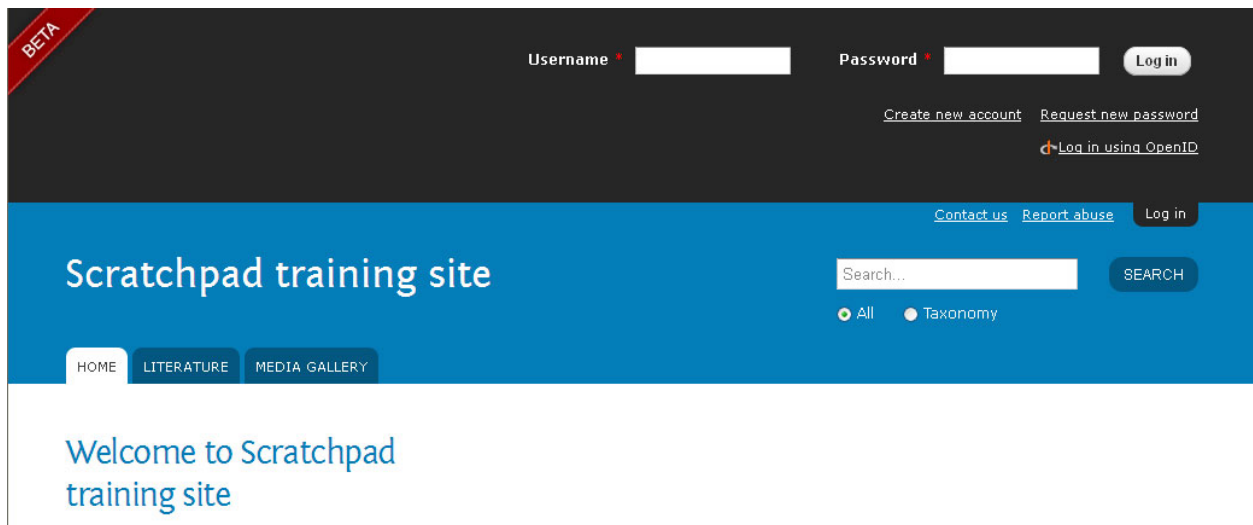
BETA

Username * Password * Log in

Create new account Request new password

Log in using OpenID

Contact us Report abuse Log in

Scratchpad training site

Search...

SEARCH

All Taxonomy

HOME LITERATURE MEDIA GALLERY

Welcome to Scratchpad training site